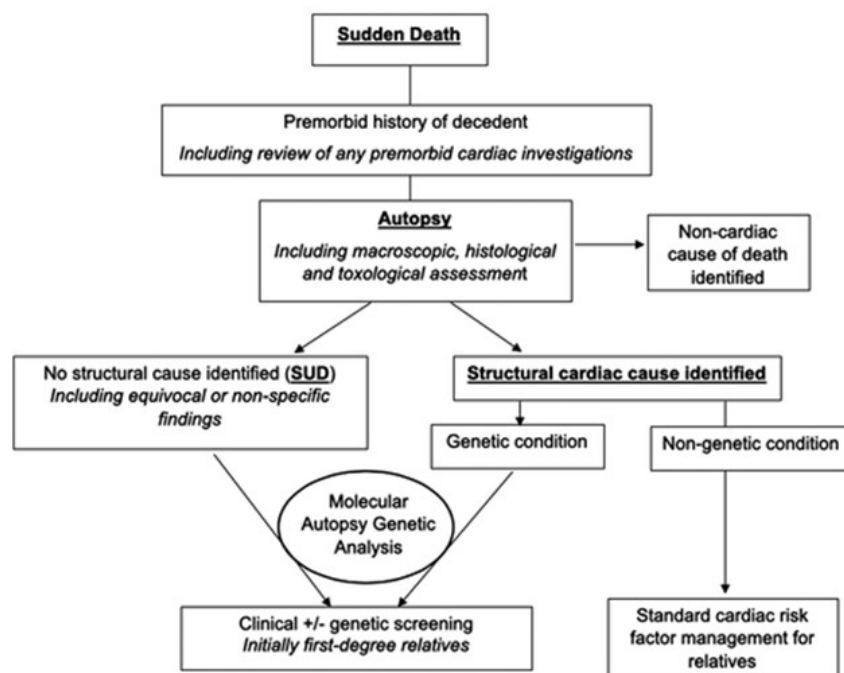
Sudden Death

Premorbid history of decedent
Including review of any premorbid cardiac investigations

Autopsy
Including macroscopic, histological and toxological assessment

Non-cardiac cause of death identified

No structural cause identified (SUD)
Including equivocal or non-specific findings

Structural cardiac cause identified

Genetic condition

Non-genetic condition

Molecular Autopsy Genetic Analysis

Clinical +/- genetic screening
Initially first-degree relatives

Standard cardiac risk factor management for relatives